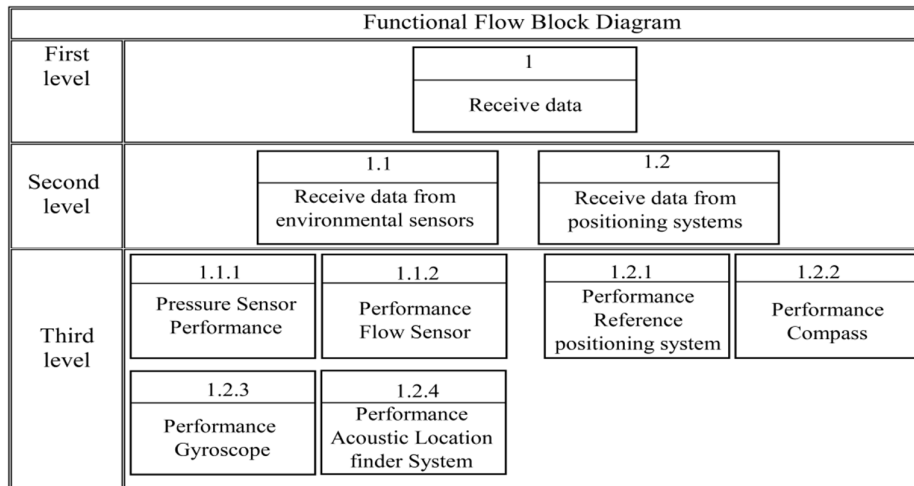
Functional Flow Block Diagram

First level

1
Receive data

Second level

1.1
Receive data from environmental sensors

1.2
Receive data from positioning systems

Third level

1.1.1
Pressure Sensor Performance

1.1.2
Performance Flow Sensor

1.2.1
Performance Reference positioning system

1.2.2
Performance Compass

1.2.3
Performance Gyroscope

1.2.4
Performance Acoustic Location finder System